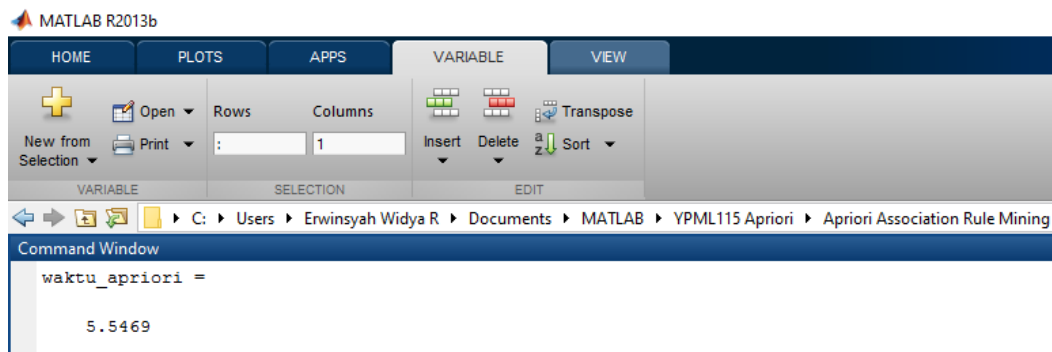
MATLAB R2013b

HOME PLOTS APPS VARIABLE VIEW

New from Selection

Open

Print

Rows

:

Columns

1

Insert

Delete

Transpose

Sort

VARIABLE

SELECTION

EDIT

C: ▸ Users ▸ Erwinsyah Widya R ▸ Documents ▸ MATLAB ▸ YPML115 Apriori ▸ Apriori Association Rule Mining

Command Window

waktu_apriori =

5.5469